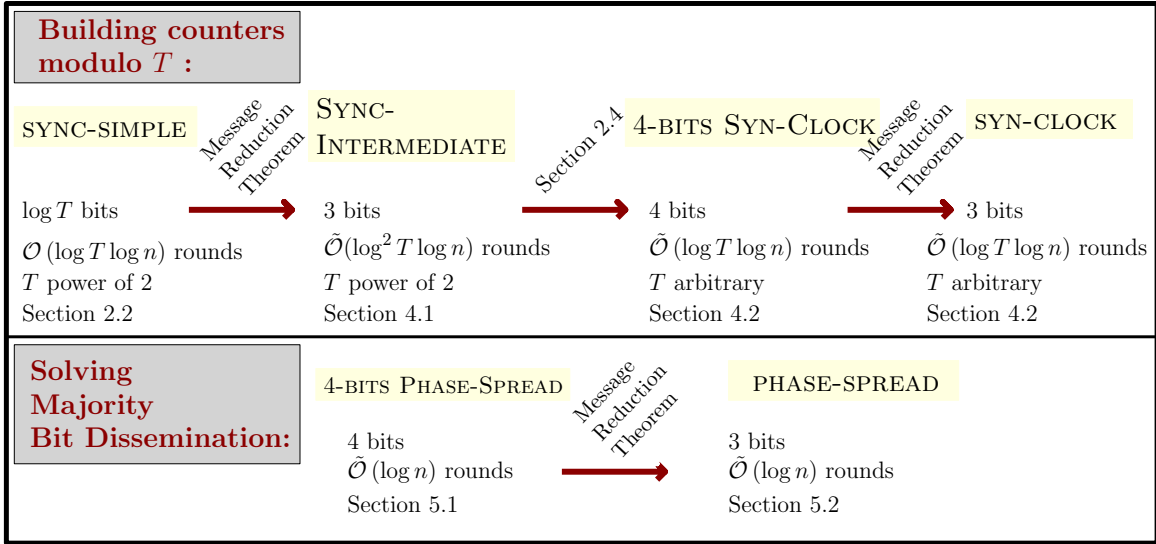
Building counters modulo $T$ :

SYNC-SIMPLE

Message Reduction Theorem

Sync-Intermediate

Section 2.4

4-bits Syn-Clock

Message Reduction Theorem

SYN-CLOCK

$\log T$ bits
$\mathcal{O}(\log T \log n)$ rounds
$T$ power of 2
Section 2.2

3 bits
$\tilde{\mathcal{O}}(\log^2 T \log n)$ rounds
$T$ power of 2
Section 4.1

4 bits
$\tilde{\mathcal{O}}(\log T \log n)$ rounds
$T$ arbitrary
Section 4.2

3 bits
$\tilde{\mathcal{O}}(\log T \log n)$ rounds
$T$ arbitrary
Section 4.2

Solving Majority Bit Dissemination:

4-bits Phase-Spread

Message Reduction Theorem

PHASE-SPREAD

4 bits
$\tilde{\mathcal{O}}(\log n)$ rounds
Section 5.1

3 bits
$\tilde{\mathcal{O}}(\log n)$ rounds
Section 5.2